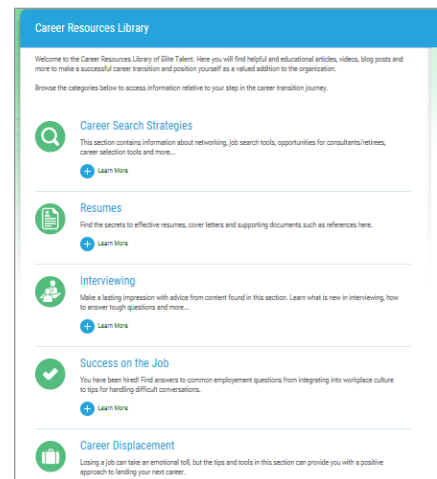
Career Resources Library

Welcome to the Career Resources Library of Elite Talent. Here you will find helpful and educational articles, videos, blog posts and more to make a successful career transition and position yourself as a valued addition to the organization.

Browse the categories below to access information relative to your step in the career transition journey.

Career Search Strategies

This section contains information about networking, job search tools, opportunities for consultants/retirees, career selection tools and more...

Learn More

Resumes

Find the secrets to effective resumes, cover letters and supporting documents such as references here.

Learn More

Interviewing

Make a lasting impression with advice from content found in this section. Learn what is new in interviewing, how to answer tough questions and more...

Learn More

Success on the Job

You have been hired! Find answers to common employement questions from integrating into workplace culture to tips for handling difficult conversations.

Learn More

Career Displacement

Losing a job can take an emotional toll, but the tips and tools in this section can provide you with a positive approach to landing your next career.